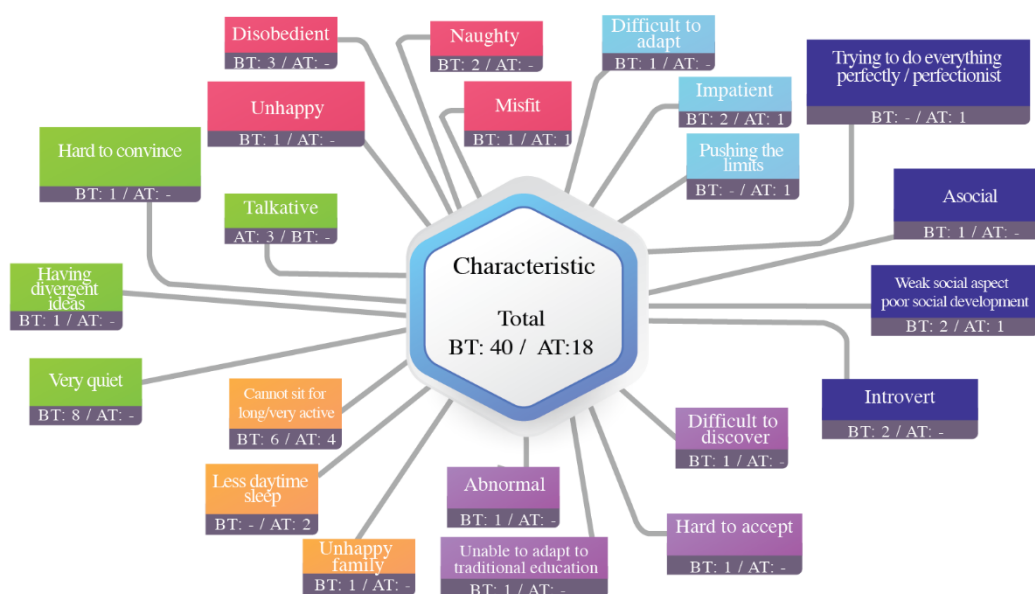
Disobedient
BT: 3 / AT: -

Naughty
BT: 2 / AT: -

Difficult to adapt
BT: 1 / AT: -

Trying to do everything perfectly / perfectionist
BT: - / AT: 1

Unhappy
BT: 1 / AT: -

Misfit
BT: 1 / AT: 1

Impatient
BT: 2 / AT: 1

Hard to convince
BT: 1 / AT: -

Pushing the limits
BT: - / AT: 1

Talkative
AT: 3 / BT: -

Asocial
BT: 1 / AT: -

Characteristic

Total
BT: 40 / AT:18

Having divergent ideas
BT: 1 / AT: -

Weak social aspect poor social development
BT: 2 / AT: 1

Very quiet
BT: 8 / AT: -

Cannot sit for long/very active
BT: 6 / AT: 4

Introvert
BT: 2 / AT: -

Difficult to discover
BT: 1 / AT: -

Less daytime sleep
BT: - / AT: 2

Abnormal
BT: 1 / AT: -

Hard to accept
BT: 1 / AT: -

Unhappy family
BT: 1 / AT: -

Unable to adapt to traditional education
BT: 1 / AT: -